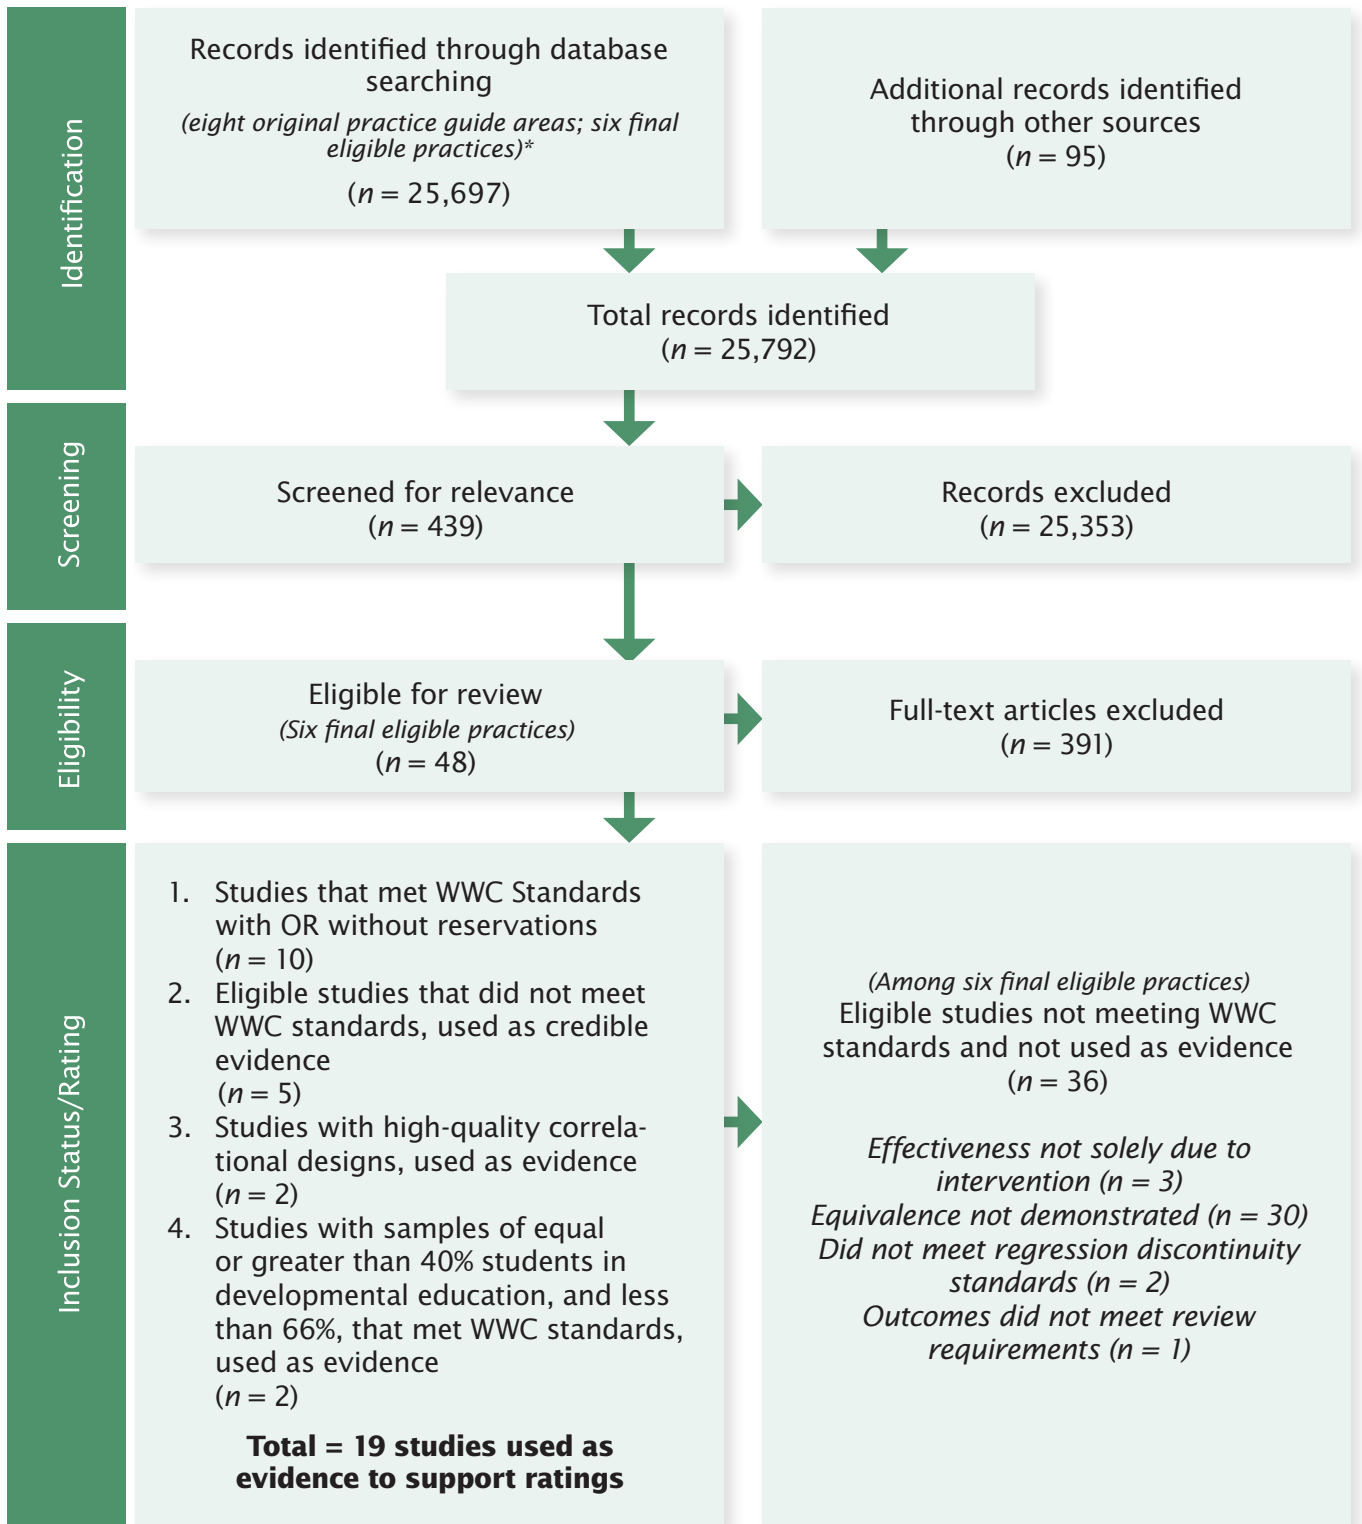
Identification

Records identified through database searching

(eight original practice guide areas; six final eligible practices)*

($n$ = 25,697)

Additional records identified through other sources ($n$ = 95)

Total records identified ($n$ = 25,792)

Screening

Screened for relevance ($n$ = 439)

Records excluded ($n$ = 25,353)

Eligibility

Eligible for review

(Six final eligible practices)

($n$ = 48)

Full-text articles excluded ($n$ = 391)

Inclusion Status/Rating

1. Studies that met WWC Standards with OR without reservations ($n$ = 10)
2. Eligible studies that did not meet WWC standards, used as credible evidence ($n$ = 5)
3. Studies with high-quality correlational designs, used as evidence ($n$ = 2)
4. Studies with samples of equal or greater than 40% students in developmental education, and less than 66%, that met WWC standards, used as evidence ($n$ = 2)

**Total = 19 studies used as evidence to support ratings**

(Among six final eligible practices)

Eligible studies not meeting WWC standards and not used as evidence ($n$ = 36)

Effectiveness not solely due to intervention ($n$ = 3)

Equivalence not demonstrated ($n$ = 30)

Did not meet regression discontinuity standards ($n$ = 2)

Outcomes did not meet review requirements ($n$ = 1)